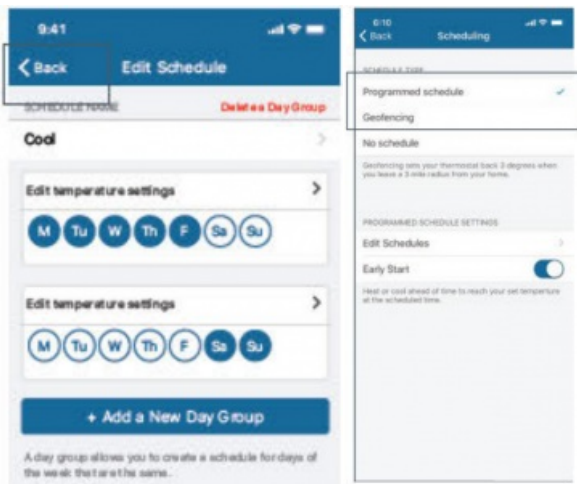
9:41

Back

Edit Schedule

SCHEDULE NAME

Delete a Day Group

Cool

Edit temperature settings

M Tu W Th F Sa Su

Edit temperature settings

M Tu W Th F Sa Su

+ Add a New Day Group

A day group allows you to create a schedule for days of the week that are the same.

6:10

Back

Scheduling

SCHEDULE TYPE

Programmed schedule

Geofencing

No schedule

Geofencing sets your thermostat back 3 degrees when you leave a 3-mile radius from your home.

PROGRAMMED SCHEDULE SETTINGS

Edit Schedules

Early Start

Heat or cool ahead of time to reach your set temperature at the scheduled time.